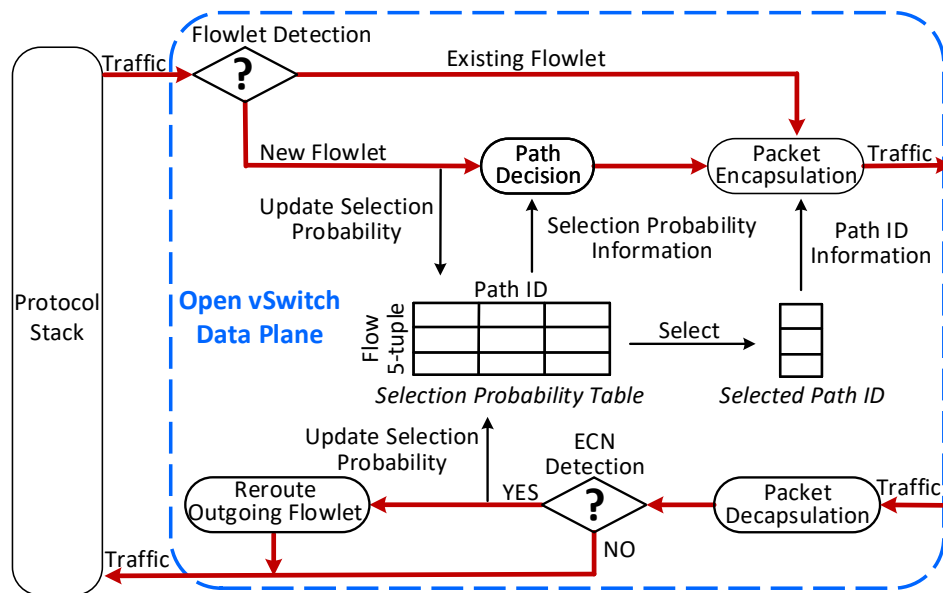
Protocol Stack

Traffic

Flowlet Detection

?

Existing Flowlet

New Flowlet

Path Decision

Packet Encapsulation

Traffic

Update Selection Probability

Selection Probability Information

Path ID Information

Open vSwitch Data Plane

Path ID

Flow 5-tuple

Select

Selection Probability Table

Selected Path ID

Update Selection Probability

ECN Detection

Reroute Outgoing Flowlet

YES

?

Packet Decapsulation

Traffic

NO

Traffic